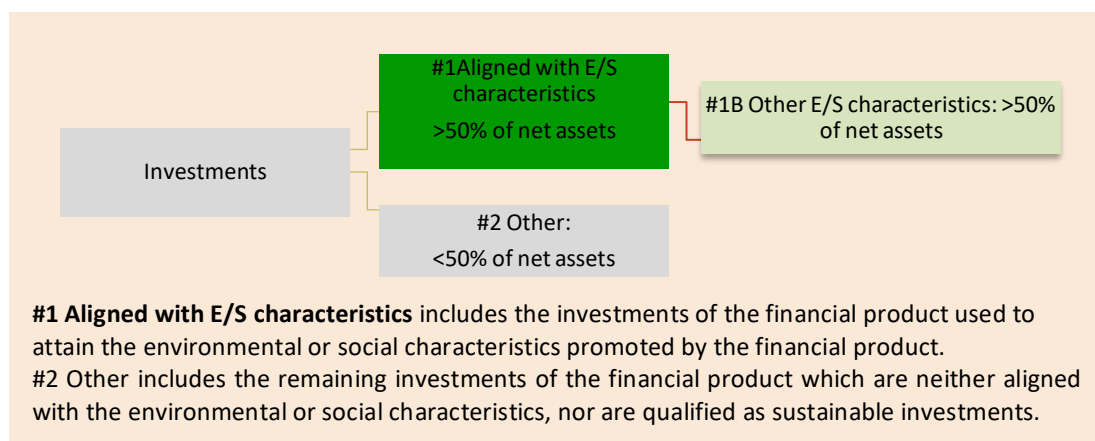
Investments

#1Aligned with E/S characteristics
>50% of net assets

#1B Other E/S characteristics: >50% of net assets

#2 Other:
<50% of net assets

**#1 Aligned with E/S characteristics** includes the investments of the financial product used to attain the environmental or social characteristics promoted by the financial product.
#2 Other includes the remaining investments of the financial product which are neither aligned with the environmental or social characteristics, nor are qualified as sustainable investments.